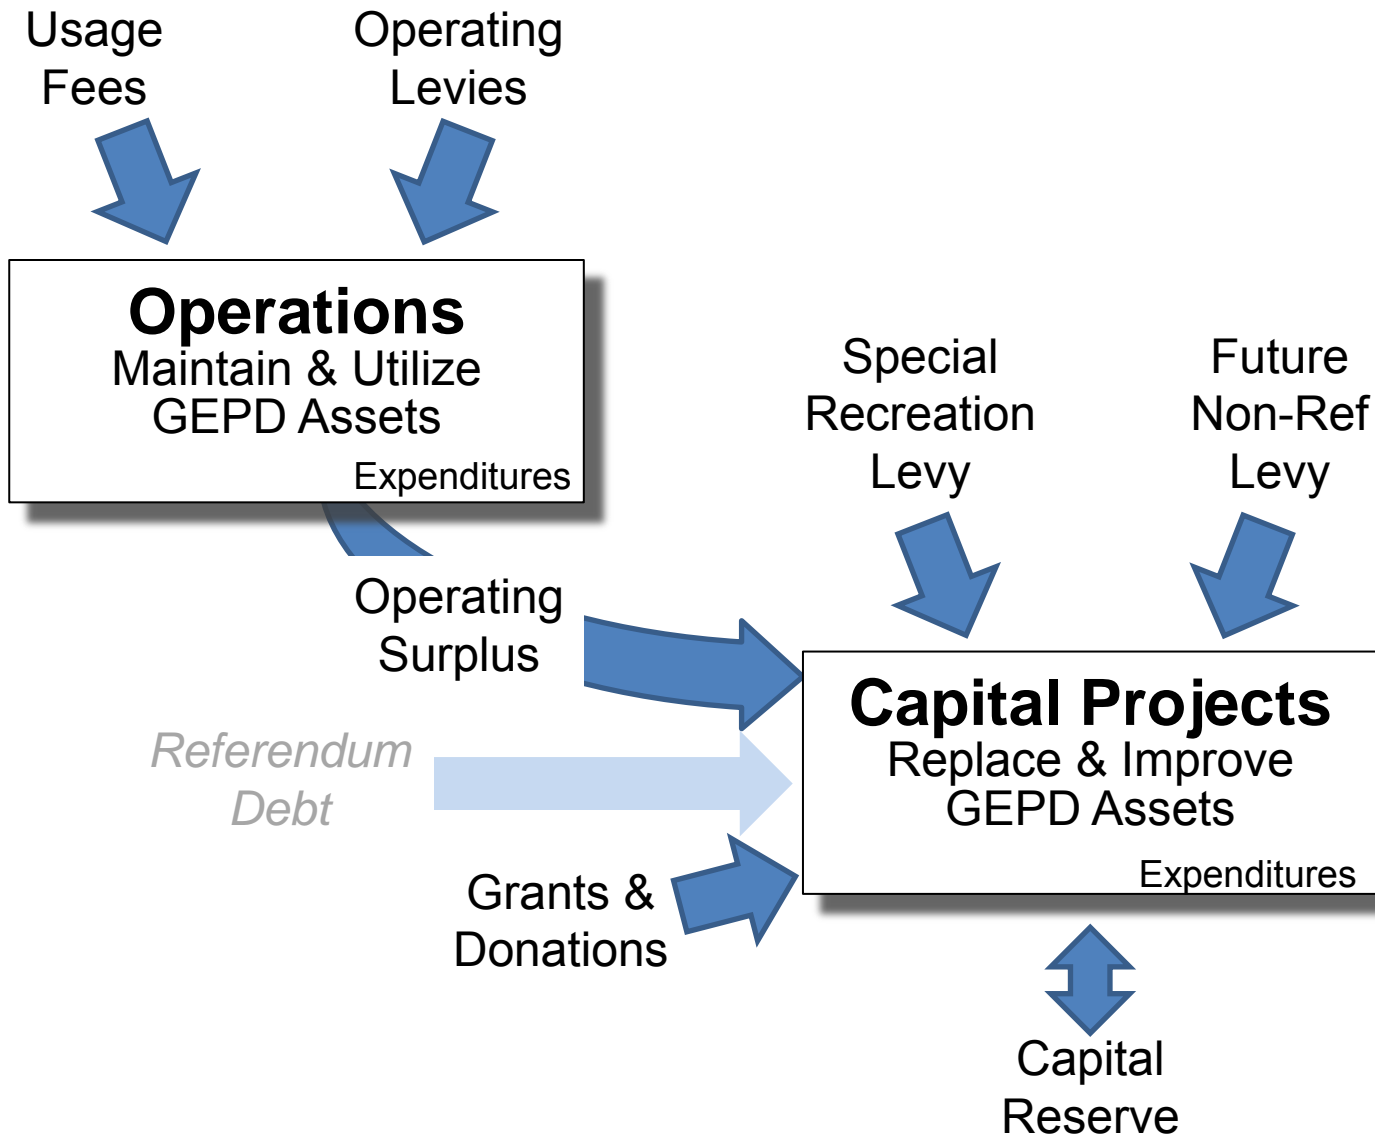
Usage Fees

Operating Levies

Operations
Maintain & Utilize GEPD Assets
Expenditures

Special Recreation Levy

Future Non-Ref Levy

Operating Surplus

Referendum Debt

Grants & Donations

Capital Projects
Replace & Improve GEPD Assets
Expenditures

Capital Reserve